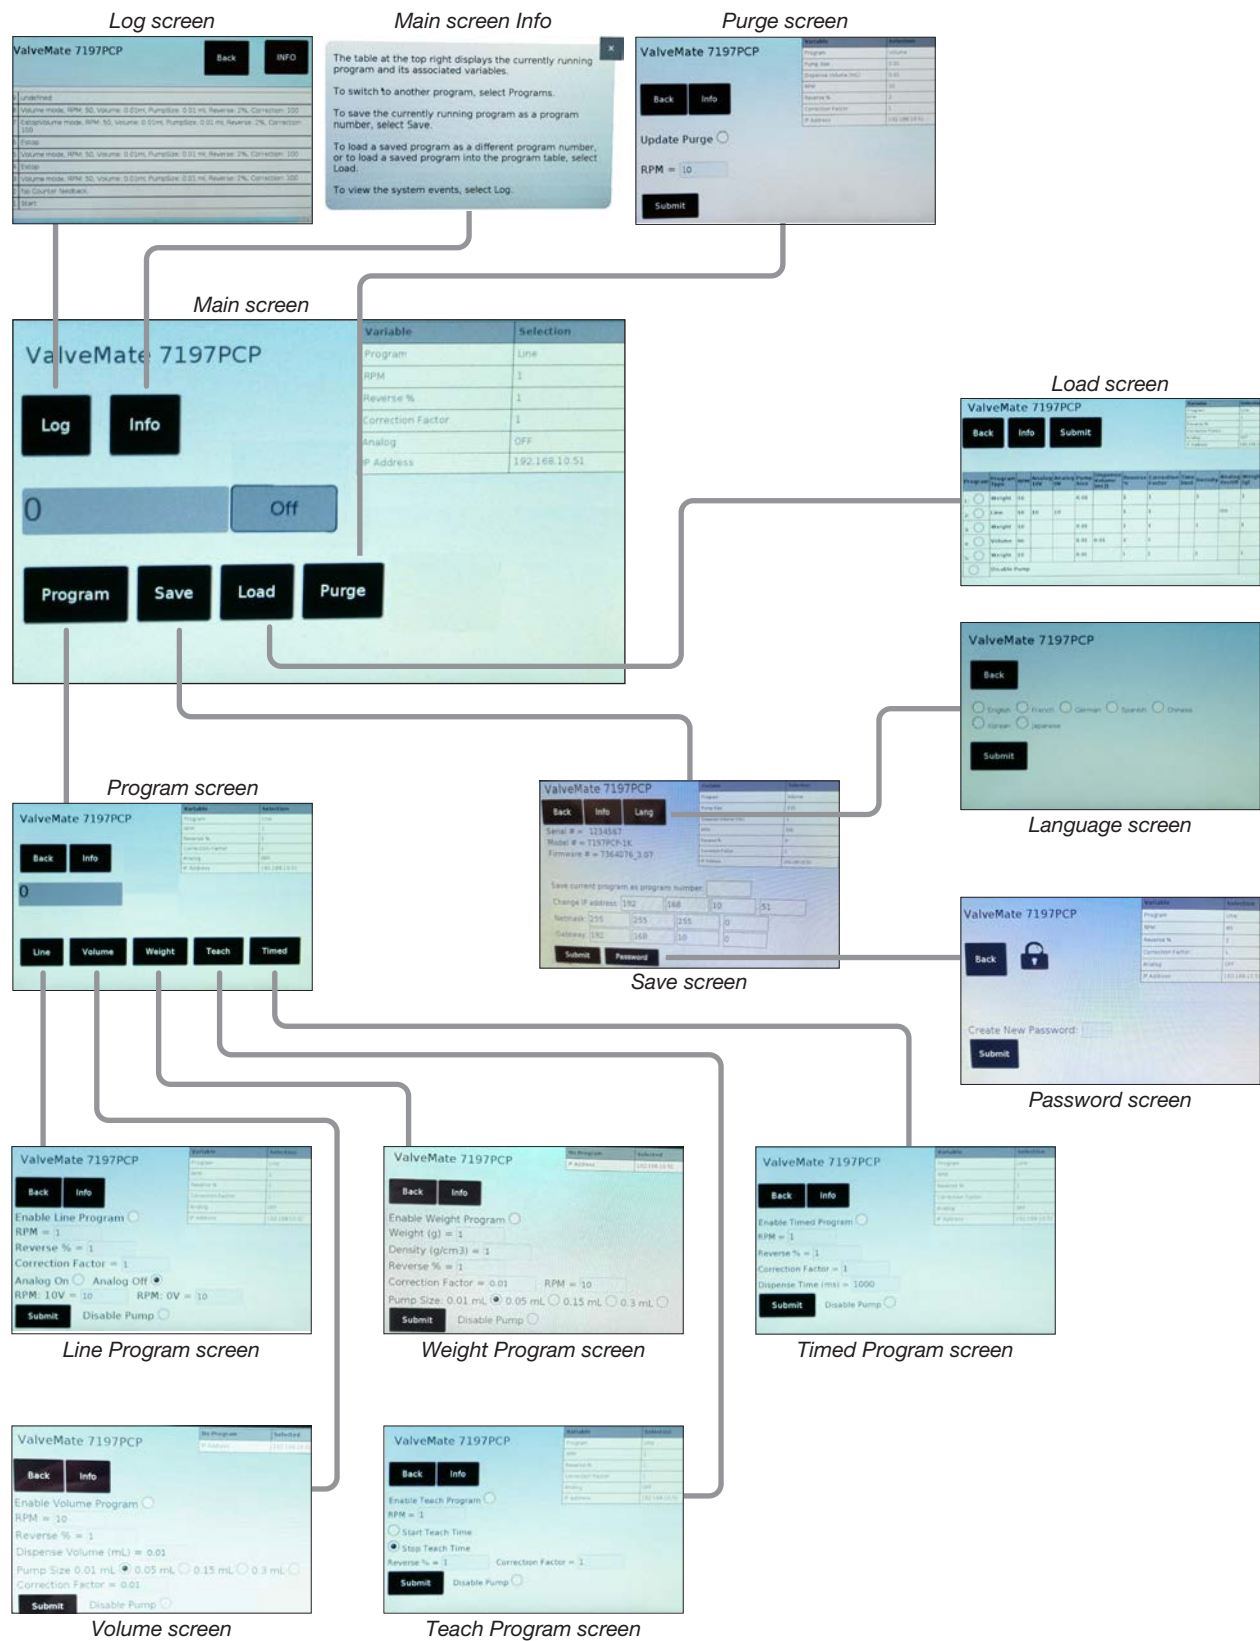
Log screen

ValveMate 7197PCP

Back INFO

Undefined
Volume mode, RPM: 50, Volume: 0.01ml, PumpSize: 0.01 mL, Reverse: 2%, Correction: 100
Estop Volume mode, RPM: 50, Volume: 0.01ml, PumpSize: 0.01 mL, Reverse: 2%, Correction: 100
Estop
Volume mode, RPM: 50, Volume: 0.01ml, PumpSize: 0.01 mL, Reverse: 2%, Correction: 100
Estop
Volume mode, RPM: 50, Volume: 0.01ml, PumpSize: 0.01 mL, Reverse: 2%, Correction: 100
No Counter feedback
Start

Main screen Info

×

The table at the top right displays the currently running program and its associated variables.

To switch to another program, select Programs.

To save the currently running program as a program number, select Save.

To load a saved program as a different program number, or to load a saved program into the program table, select Load.

To view the system events, select Log.

Purge screen

ValveMate 7197PCP

Back Info

Update Purge

RPM = 10

Submit

Main screen

ValveMate 7197PCP

Log Info

0 Off

Program Save Load Purge

| Variable | Selection |
|---|---|
| Program | Line |
| RPM | 1 |
| Reverse % | 1 |
| Correction Factor | 1 |
| Analog | OFF |
| IP Address | 192.168.10.51 |

Load screen

ValveMate 7197PCP

Back Info Submit

Weight
Line
Weight
Volume
Weight
Disable Pump

Language screen

ValveMate 7197PCP

Back

English French German Spanish Chinese Korean Japanese

Submit

Program screen

ValveMate 7197PCP

Back Info

0

Line Volume Weight Teach Timed

Save screen

ValveMate 7197PCP

Back Info Lang

Serial # = 1234567
Model # = 7197PCP-1K
Firmware # = 7364076_3.07

Save current program as program number

Change IP address 192 168 10 51
Netmask 255 255 255 0
Gateway 192 168 10 0

Submit Password

Password screen

ValveMate 7197PCP

Back

Create New Password:

Submit

Line Program screen

ValveMate 7197PCP

Back Info

Enable Line Program
RPM = 1
Reverse % = 1
Correction Factor = 1
Analog On Analog Off
RPM: 10V = 10 RPM: 0V = 10

Submit Disable Pump

Weight Program screen

ValveMate 7197PCP

Back Info

Enable Weight Program
Weight (g) = 1
Density (g/cm3) = 1
Reverse % = 1
Correction Factor = 0.01 RPM = 10
Pump Size: 0.01 mL 0.05 mL 0.15 mL 0.3 mL

Submit Disable Pump

Timed Program screen

ValveMate 7197PCP

Back Info

Enable Timed Program
RPM = 1
Reverse % = 1
Correction Factor = 1
Dispense Time (ms) = 1000

Submit Disable Pump

Volume screen

ValveMate 7197PCP

Back Info

Enable Volume Program
RPM = 10
Reverse % = 1
Dispense Volume (mL) = 0.01
Pump Size 0.01 mL 0.05 mL 0.15 mL 0.3 mL
Correction Factor = 0.01

Submit Disable Pump

Teach Program screen

ValveMate 7197PCP

Back Info

Enable Teach Program
RPM = 1
Start Teach Time
Stop Teach Time
Reverse % = 1 Correction Factor = 1

Submit Disable Pump